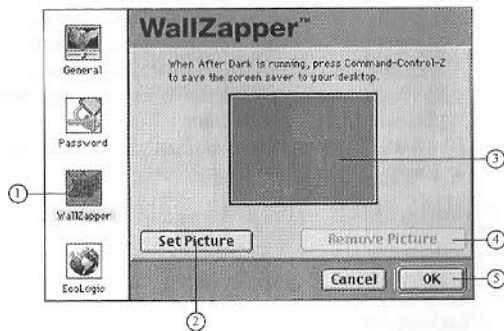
General

Password

WallZapper

EcoLogic

WallZapper™

When After Dark is running, press Command-Control-Z to save the screen saver to your desktop.

Set Picture

Remove Picture

Cancel

OK

①

②

③

④

⑤